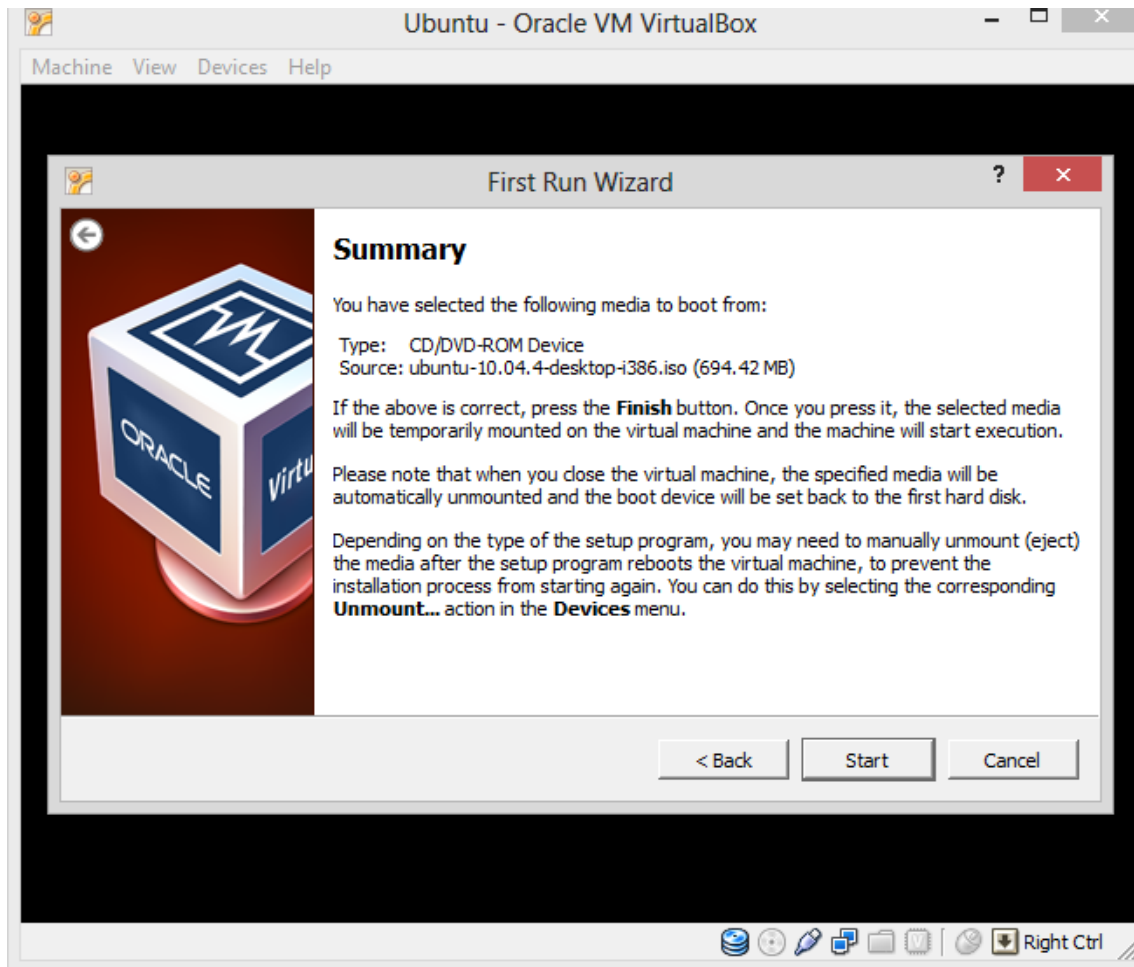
Ubuntu - Oracle VM VirtualBox

Machine View Devices Help

First Run Wizard

?

ORACLE

Virtu

Summary

You have selected the following media to boot from:

Type: CD/DVD-ROM Device
Source: ubuntu-10.04.4-desktop-i386.iso (694.42 MB)

If the above is correct, press the **Finish** button. Once you press it, the selected media will be temporarily mounted on the virtual machine and the machine will start execution.

Please note that when you close the virtual machine, the specified media will be automatically unmounted and the boot device will be set back to the first hard disk.

Depending on the type of the setup program, you may need to manually unmount (eject) the media after the setup program reboots the virtual machine, to prevent the installation process from starting again. You can do this by selecting the corresponding **Unmount...** action in the **Devices** menu.

< Back Start Cancel

Right Ctrl